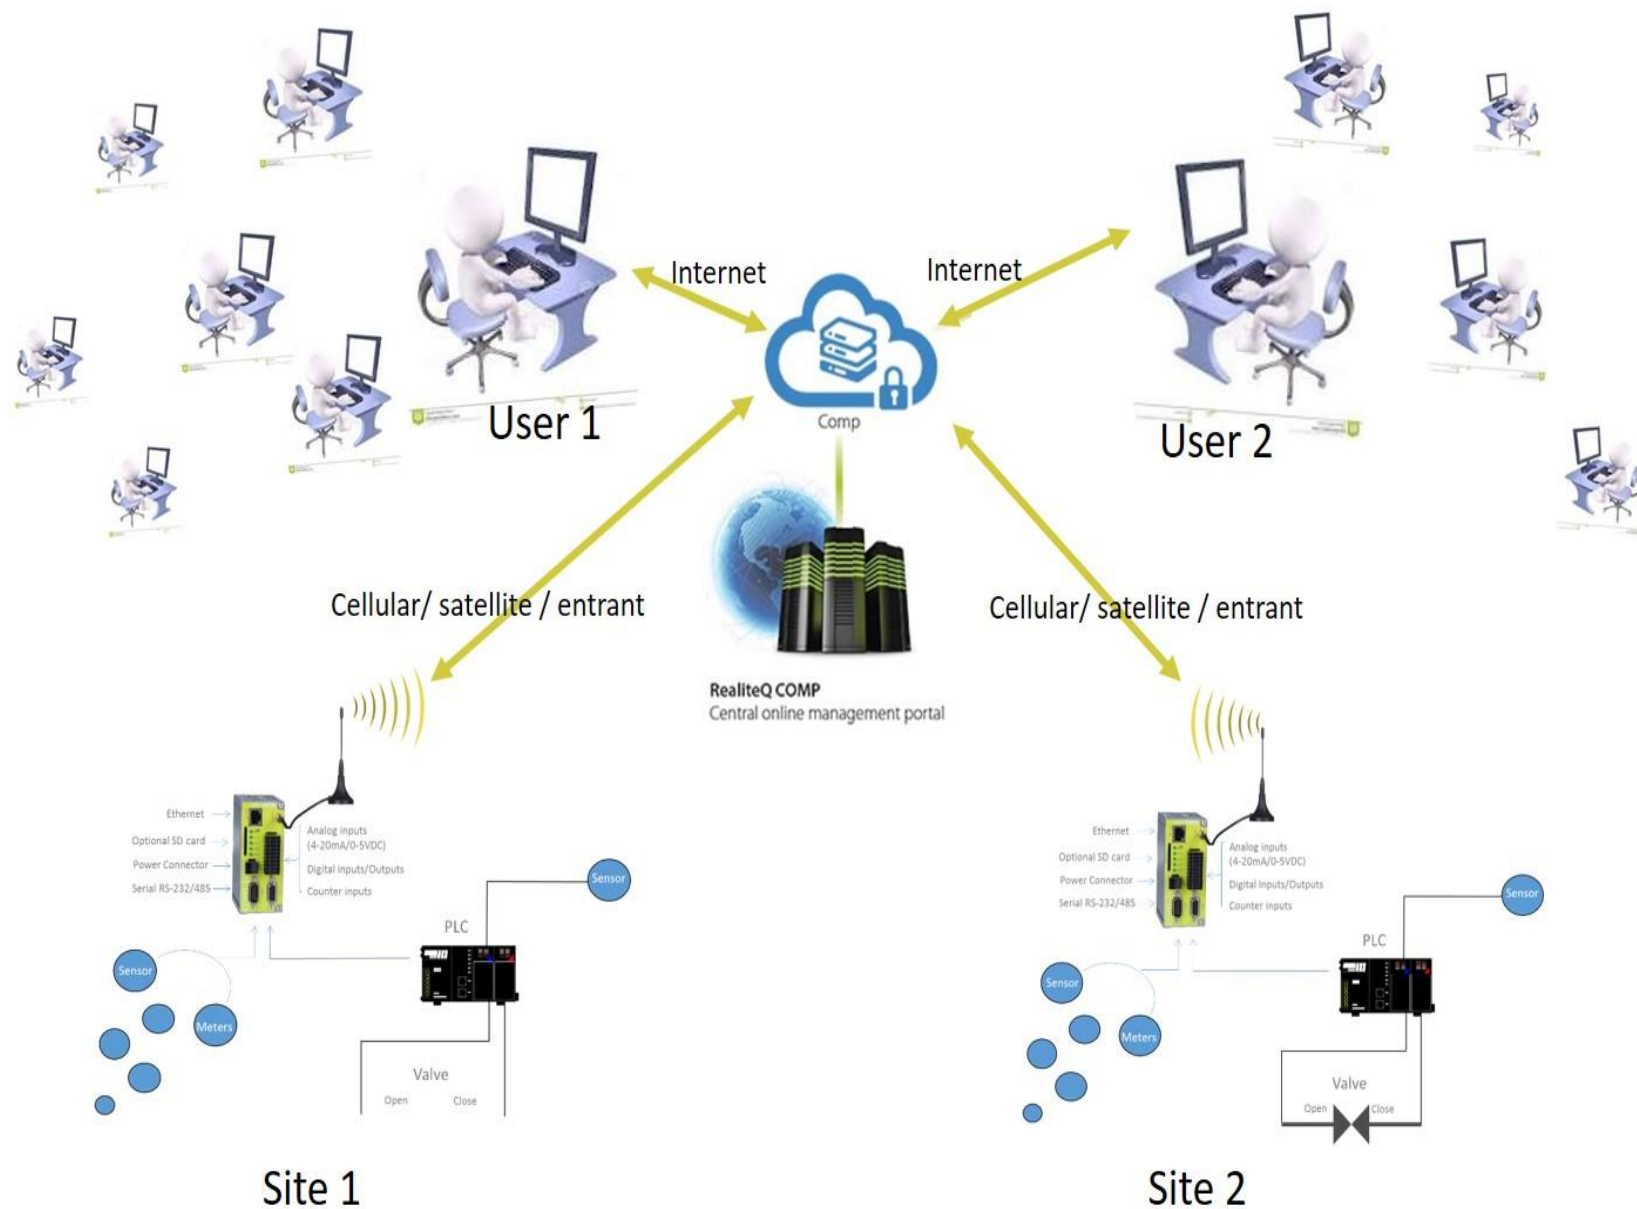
Internet

Internet

Comp

User 1

User 2

Cellular/ satellite / entrant

Cellular/ satellite / entrant

RealiteQ COMP
Central online management portal

Ethernet
Optional SD card
Power Connector
Serial RS-232/485
Analog inputs (4-20mA/0-5VDC)
Digital Inputs/Outputs
Counter inputs

Sensor
PLC
Sensor
Meters
Valve
Open
Close

Ethernet
Optional SD card
Power Connector
Serial RS-232/485
Analog inputs (4-20mA/0-5VDC)
Digital Inputs/Outputs
Counter inputs

Sensor
PLC
Sensor
Meters
Valve
Open
Close

Site 1

Site 2